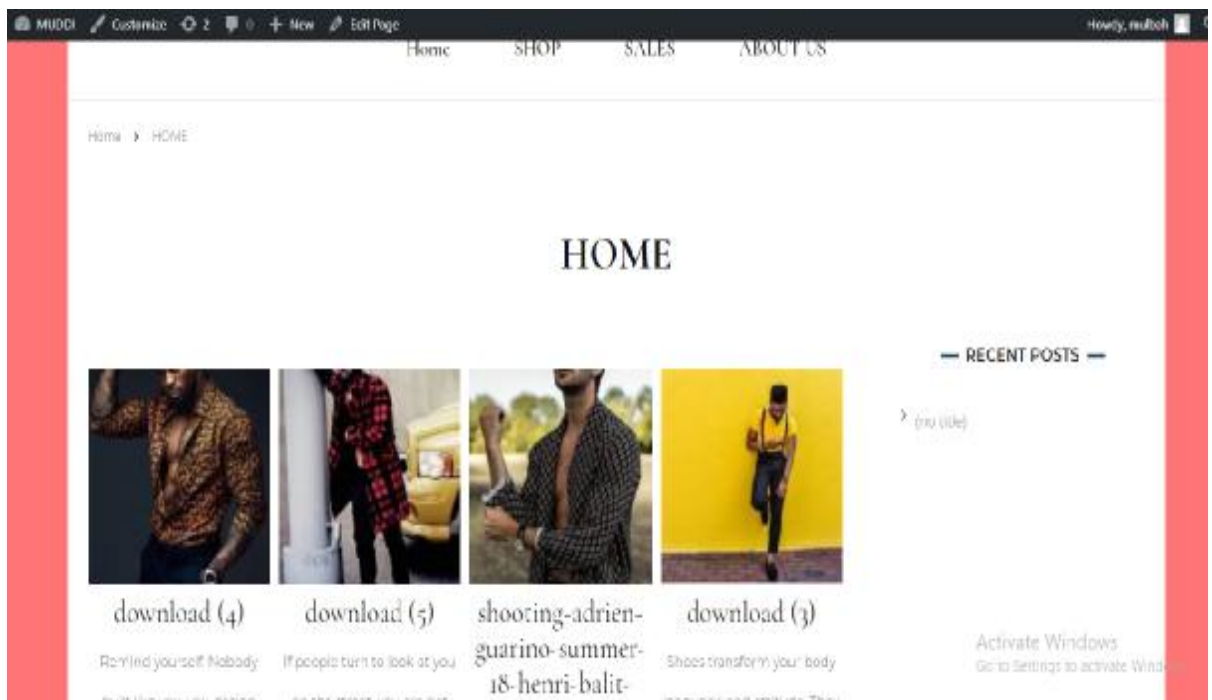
MUDDI Customize 2 0 + New Edit Page Howdy, reultoh

Home SHOP SALES ABOUT US

Home › HOME

HOME

— RECENT POSTS —

› (no title)

download (4)

Remind yourself. Nobody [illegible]

download (5)

If people turn to look at you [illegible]

shooting-adrien-guarino-summer-18-henri-balit-

download (3)

Shoes transform your body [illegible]

Activate Windows
Go to Settings to activate Windows.